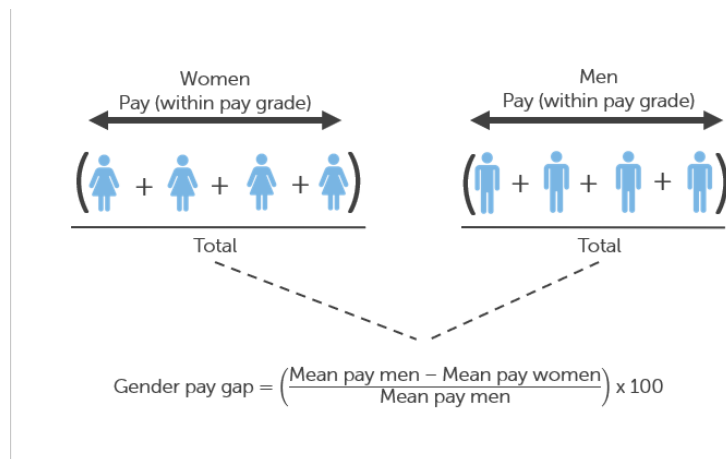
Women
Pay (within pay grade)

( + + + )

Total

Men
Pay (within pay grade)

( + + + )

Total

Gender pay gap = $\left(\frac{\text{Mean pay men} - \text{Mean pay women}}{\text{Mean pay men}}\right) \times 100$